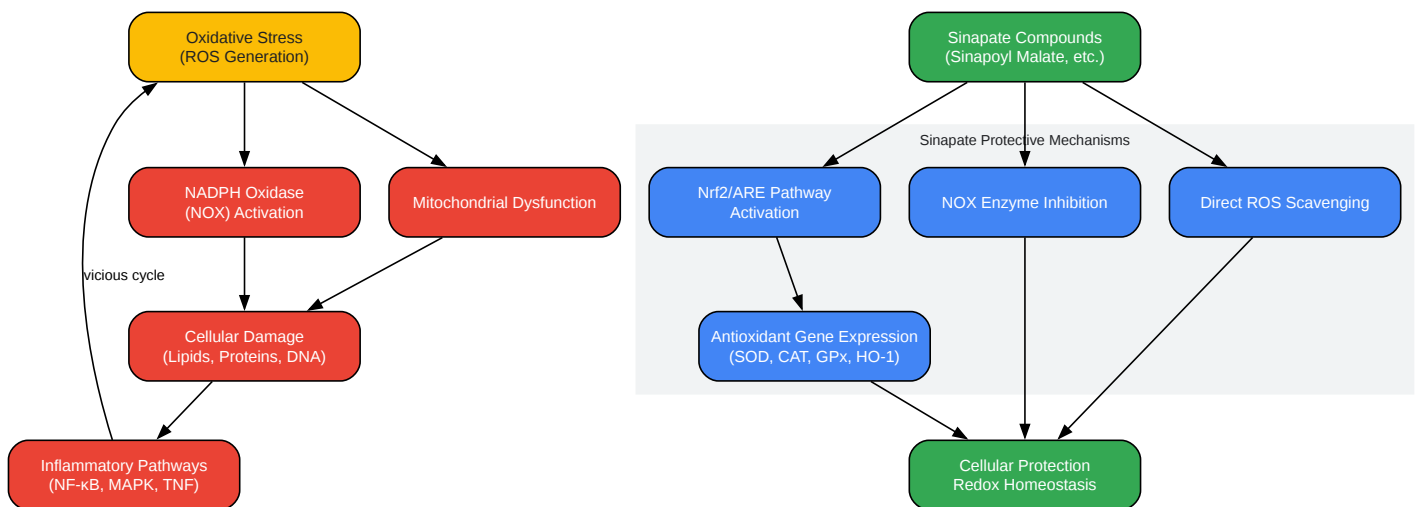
Oxidative Stress
(ROS Generation)

NADPH Oxidase
(NOX) Activation

Mitochondrial Dysfunction

vicious cycle

Cellular Damage
(Lipids, Proteins, DNA)

Inflammatory Pathways
(NF-κB, MAPK, TNF)

Sinapate Compounds
(Sinapoyl Malate, etc.)

Sinapate Protective Mechanisms

Nrf2/ARE Pathway
Activation

NOX Enzyme Inhibition

Direct ROS Scavenging

Antioxidant Gene Expression
(SOD, CAT, GPx, HO-1)

Cellular Protection
Redox Homeostasis